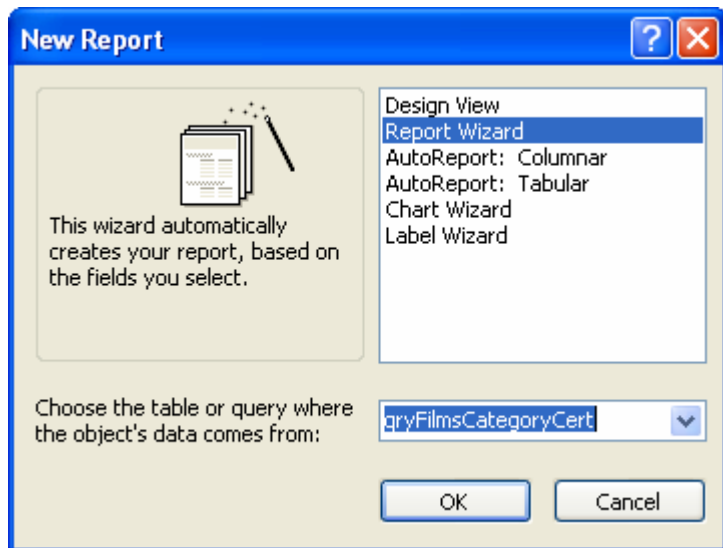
New Report

This wizard automatically creates your report, based on the fields you select.

Design View
Report Wizard
AutoReport: Columnar
AutoReport: Tabular
Chart Wizard
Label Wizard

Choose the table or query where the object's data comes from:

qryFilmsCategoryCert

OK

Cancel